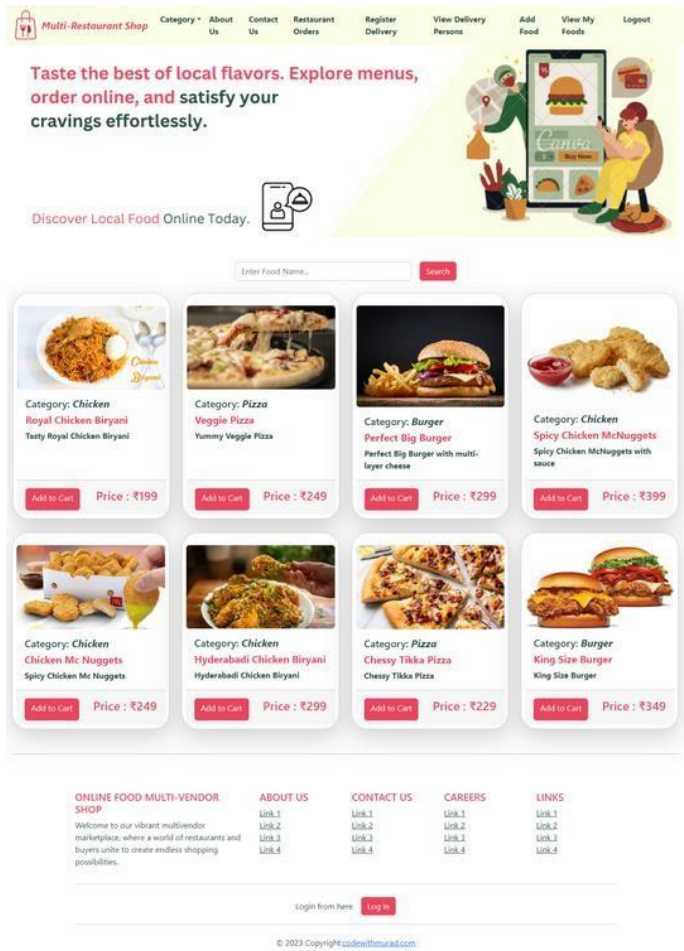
Multi-Restaurant Shop Category About Us Contact Us Restaurant Orders Register Delivery View Delivery Persons Add Food View My Foods Logout

Taste the best of local flavors. Explore menus, order online, and satisfy your cravings effortlessly.

Discover Local Food Online Today.

Canva Buy Now

Enter Food Name... Search

Category: Chicken
Royal Chicken Biryani
Tasty Royal Chicken Biryani
Add to Cart Price : ₹199

Category: Pizza
Veggie Pizza
Yummy Veggie Pizza
Add to Cart Price : ₹249

Category: Burger
Perfect Big Burger
Perfect Big Burger with multi-layer cheese
Add to Cart Price : ₹299

Category: Chicken
Spicy Chicken McNuggets
Spicy Chicken McNuggets with sauce
Add to Cart Price : ₹399

Category: Chicken
Chicken Mc Nuggets
Spicy Chicken Mc Nuggets
Add to Cart Price : ₹249

Category: Chicken
Hyderabadi Chicken Biryani
Hyderabadi Chicken Biryani
Add to Cart Price : ₹299

Category: Pizza
Chessy Tikka Pizza
Chessy Tikka Pizza
Add to Cart Price : ₹229

Category: Burger
King Size Burger
King Size Burger
Add to Cart Price : ₹349

ONLINE FOOD MULTI-VENDOR SHOP
Welcome to our vibrant multivendor marketplace, where a world of restaurants and buyers unite to create endless shopping possibilities.

ABOUT US
Link 1
Link 2
Link 3
Link 4

CONTACT US
Link 1
Link 2
Link 3
Link 4

CAREERS
Link 1
Link 2
Link 3
Link 4

LINKS
Link 1
Link 2
Link 3
Link 4

Login from here Log in

© 2023 Copyright codewithmurad.com